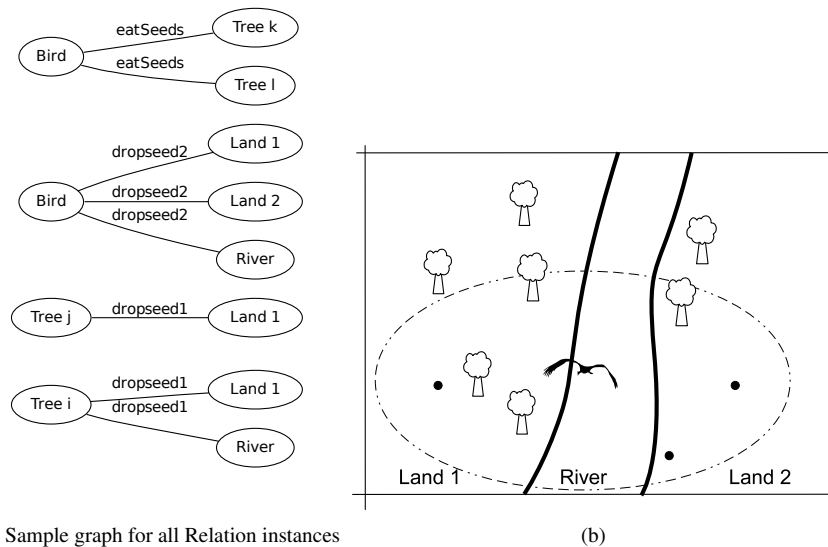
Bird eatSeeds Tree k
eatSeeds Tree l

Bird dropseed2 Land 1
dropseed2 Land 2
dropseed2 River

Tree j dropseed1 Land 1

Tree i dropseed1 Land 1
dropseed1 River

Land 1 River Land 2

Sample graph for all Relation instances

(b)